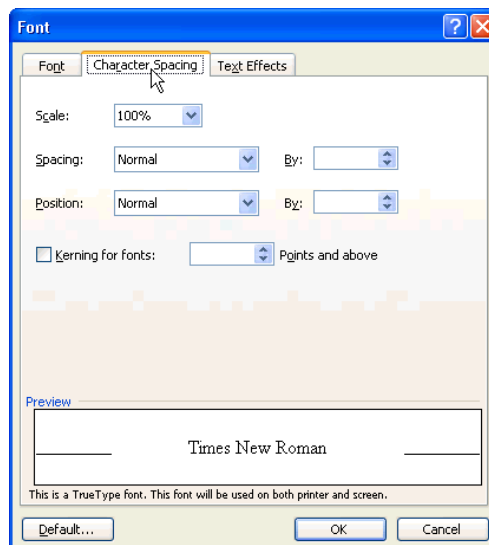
Font

?

Font | Character Spacing | Text Effects

Scale: 100%

Spacing: Normal By:

Position: Normal By:

Kerning for fonts: Points and above

Preview

Times New Roman

This is a TrueType font. This font will be used on both printer and screen.

Default... OK Cancel